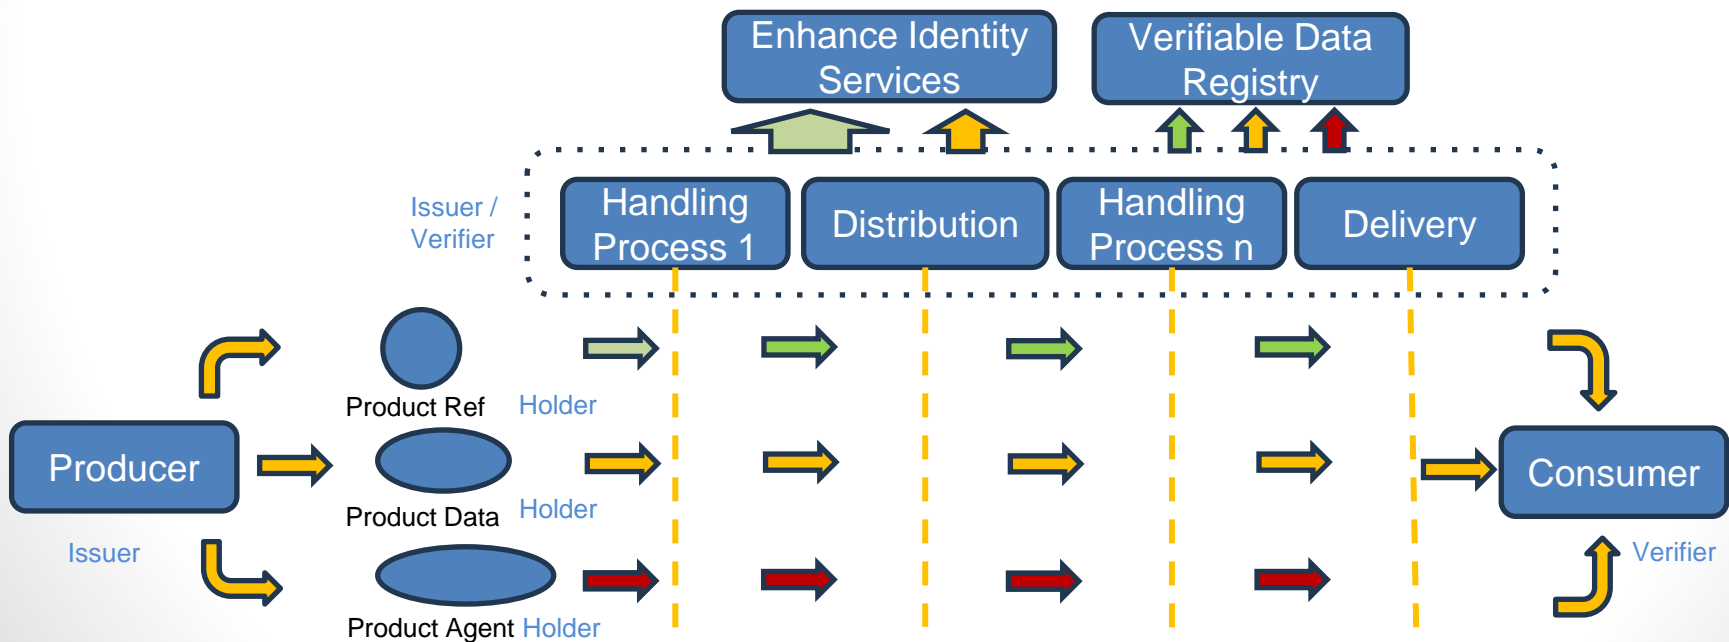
Enhance Identity Services

Verifiable Data Registry

Issuer / Verifier

Handling Process 1

Distribution

Handling Process n

Delivery

Product Ref

Holder

Producer

Product Data

Holder

Consumer

Issuer

Verifier

Product Agent Holder